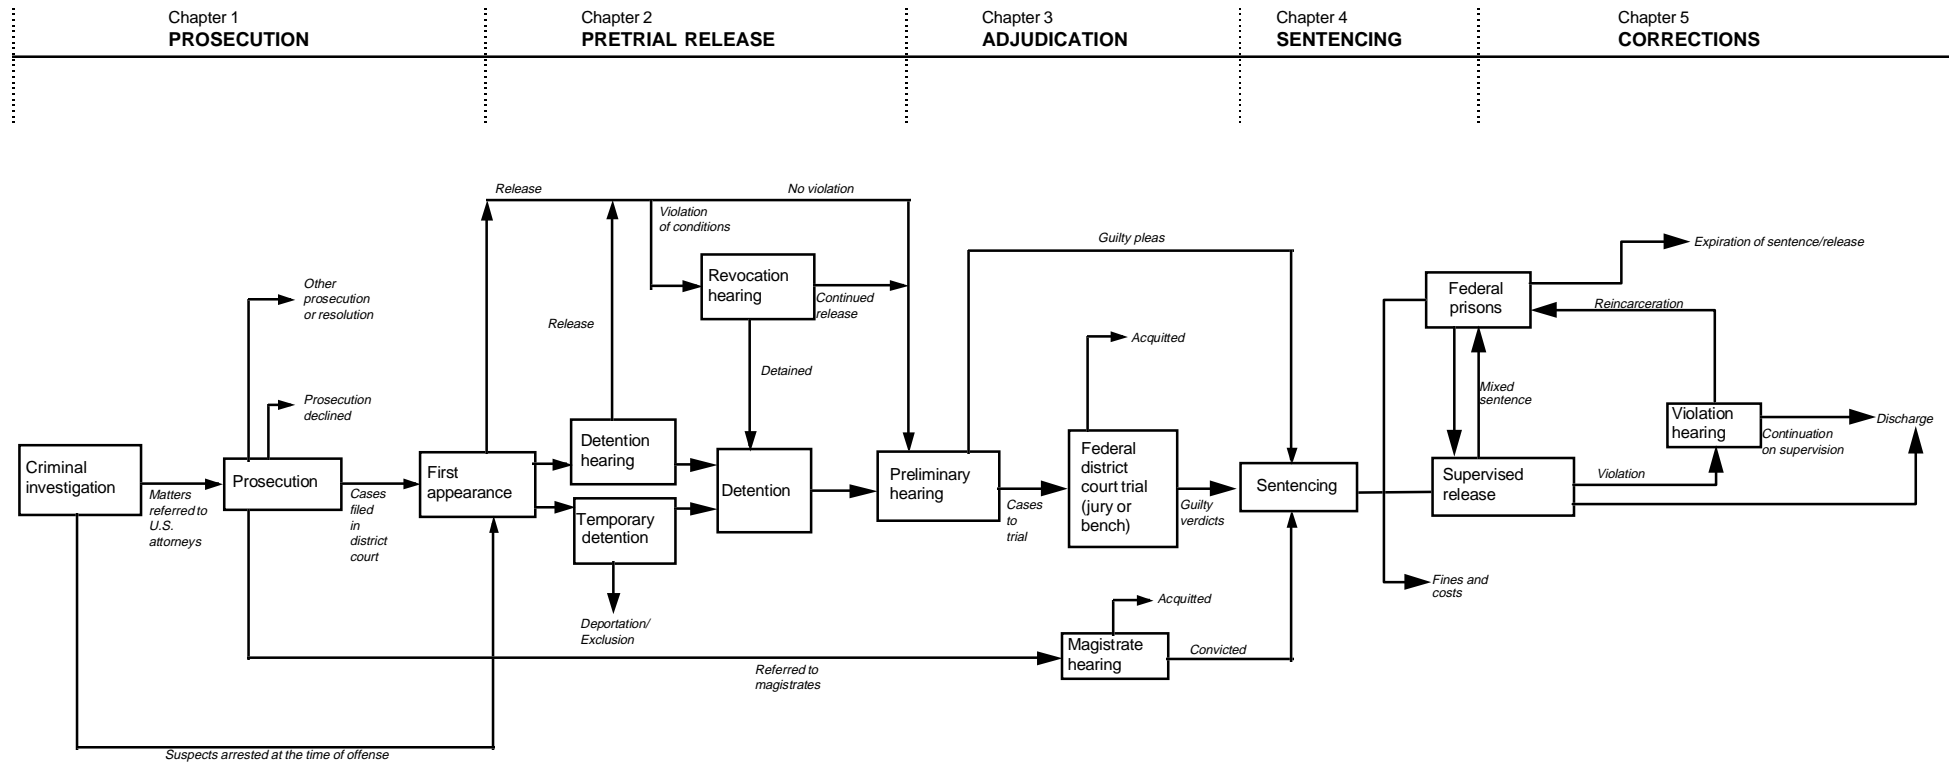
Chapter 1
PROSECUTION

Chapter 2
PRETRIAL RELEASE

Chapter 3
ADJUDICATION

Chapter 4
SENTENCING

Chapter 5
CORRECTIONS

Release

No violation

Violation of conditions

Guilty pleas

Expiration of sentence/release

Other prosecution or resolution

Revocation hearing

Continued release

Federal prisons

Reincarceration

Release

Acquitted

Prosecution declined

Detained

Mixed sentence

Violation hearing

Discharge

Continuation on supervision

Criminal investigation

Matters referred to U.S. attorneys

Prosecution

Cases filed in district court

First appearance

Detention hearing

Temporary detention

Detention

Preliminary hearing

Cases to trial

Federal district court trial (jury or bench)

Guilty verdicts

Sentencing

Supervised release

Violation

Deportation/ Exclusion

Fines and costs

Acquitted

Magistrate hearing

Convicted

Referred to magistrates

Suspects arrested at the time of offense